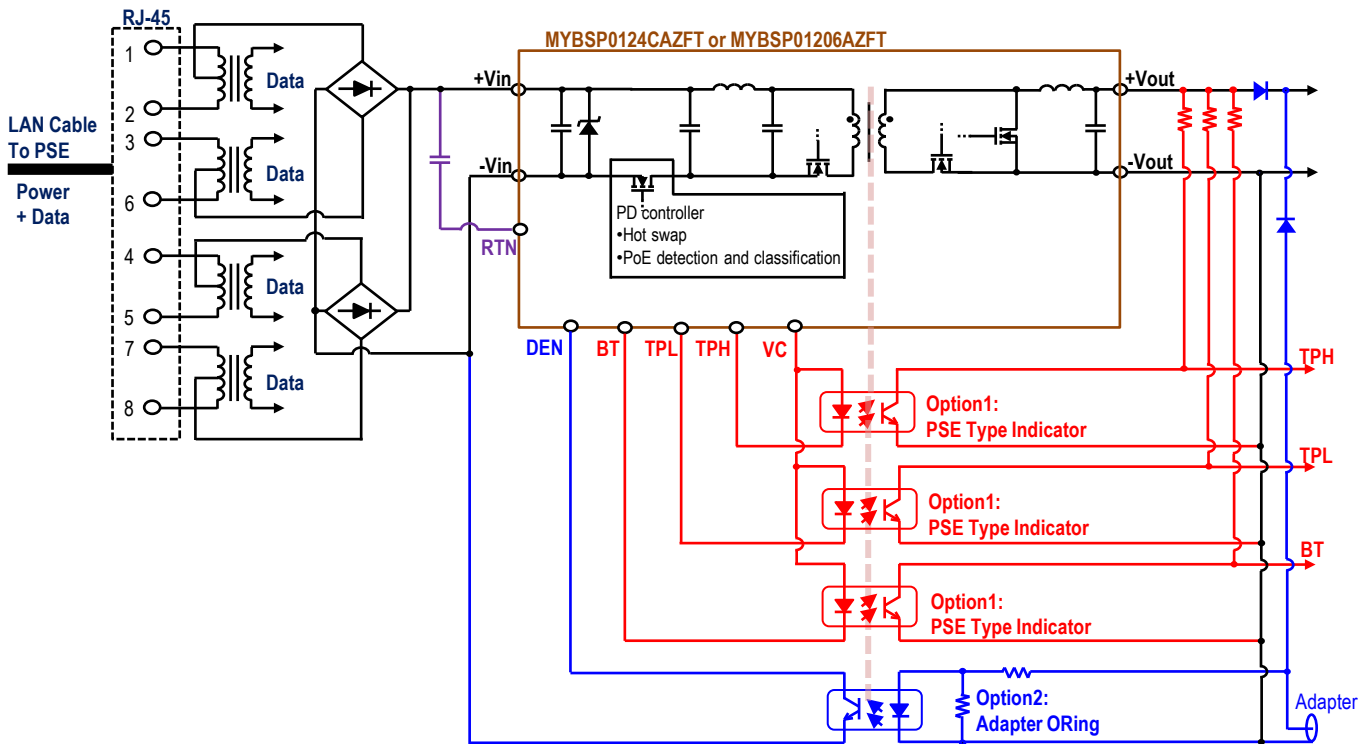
RJ-45

1

2

3

6

4

5

7

8

LAN Cable To PSE

Power + Data

Data

Data

Data

Data

MYBSP0124CAZFT or MYBSP01206AZFT

+Vin

-Vin

RTN

PD controller
•Hot swap
•PoE detection and classification

+Vout

-Vout

DEN

BT

TPL

TPH

VC

Option1:
PSE Type Indicator

Option1:
PSE Type Indicator

Option1:
PSE Type Indicator

Option2:
Adapter ORing

TPH

TPL

BT

Adapter